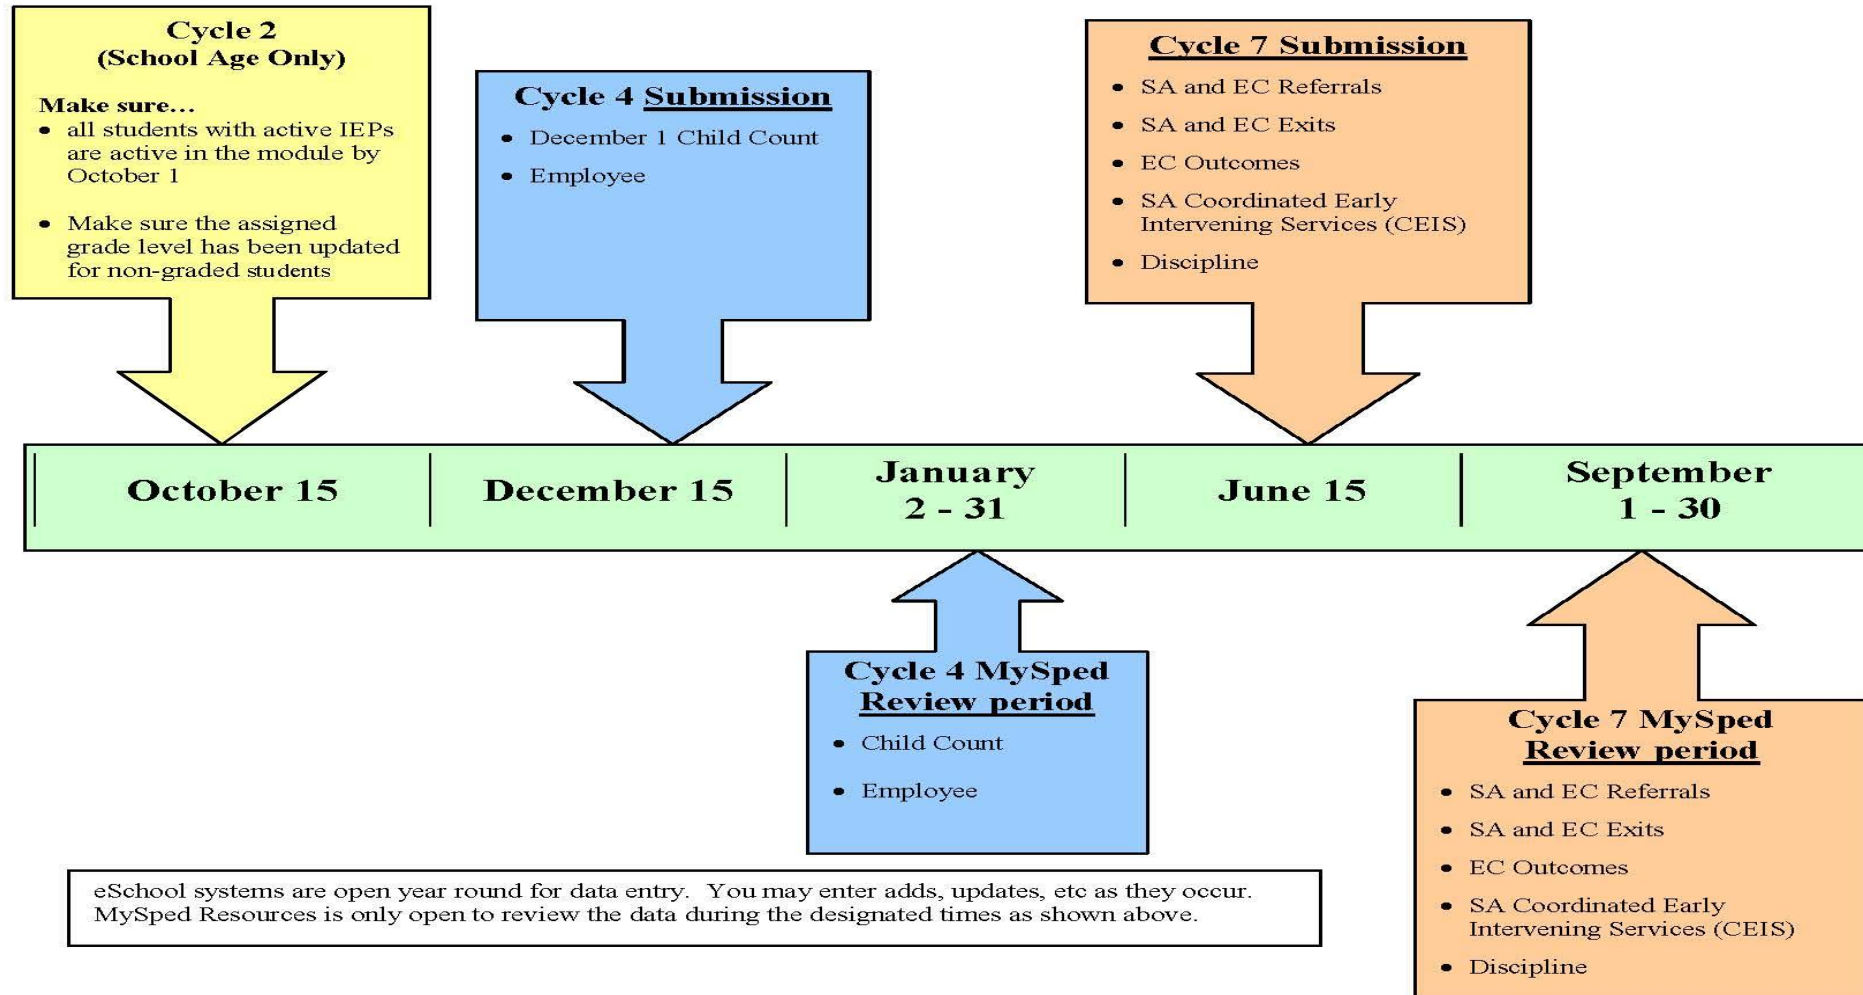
Cycle 2
(School Age Only)

Make sure...
- all students with active IEPs are active in the module by October 1
- Make sure the assigned grade level has been updated for non-graded students

Cycle 4 Submission
- December 1 Child Count
- Employee

Cycle 7 Submission
- SA and EC Referrals
- SA and EC Exits
- EC Outcomes
- SA Coordinated Early Intervening Services (CEIS)
- Discipline

October 15

December 15

January
2 - 31

June 15

September
1 - 30

Cycle 4 MySped
Review period
- Child Count
- Employee

Cycle 7 MySped
Review period
- SA and EC Referrals
- SA and EC Exits
- EC Outcomes
- SA Coordinated Early Intervening Services (CEIS)
- Discipline

eSchool systems are open year round for data entry. You may enter adds, updates, etc as they occur. MySped Resources is only open to review the data during the designated times as shown above.